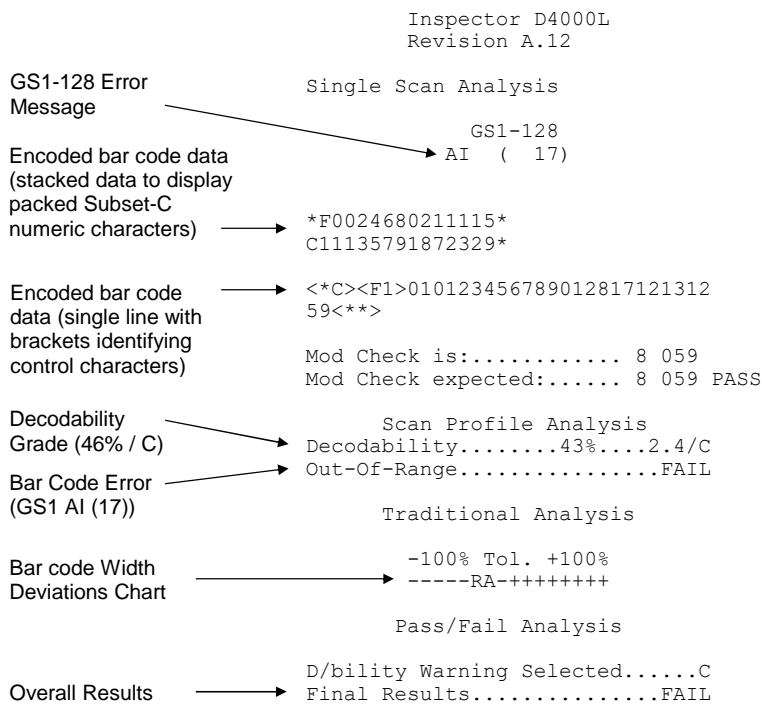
Inspector D4000L
Revision A.12

GS1-128 Error Message

Single Scan Analysis

GS1-128
AI ( 17)

Encoded bar code data (stacked data to display packed Subset-C numeric characters)

*F0024680211115*
C11135791872329*

Encoded bar code data (single line with brackets identifying control characters)

<*C><F1>01012345678901281712131259<**>

Mod Check is:............ 8 059
Mod Check expected:...... 8 059 PASS

Scan Profile Analysis

Decodability Grade (46% / C)

Decodability........43%....2.4/C

Bar Code Error (GS1 AI (17))

Out-Of-Range................FAIL

Traditional Analysis

Bar code Width Deviations Chart

-100% Tol. +100%
-----RA-++++++++

Pass/Fail Analysis

D/bility Warning Selected......C

Overall Results

Final Results...............FAIL